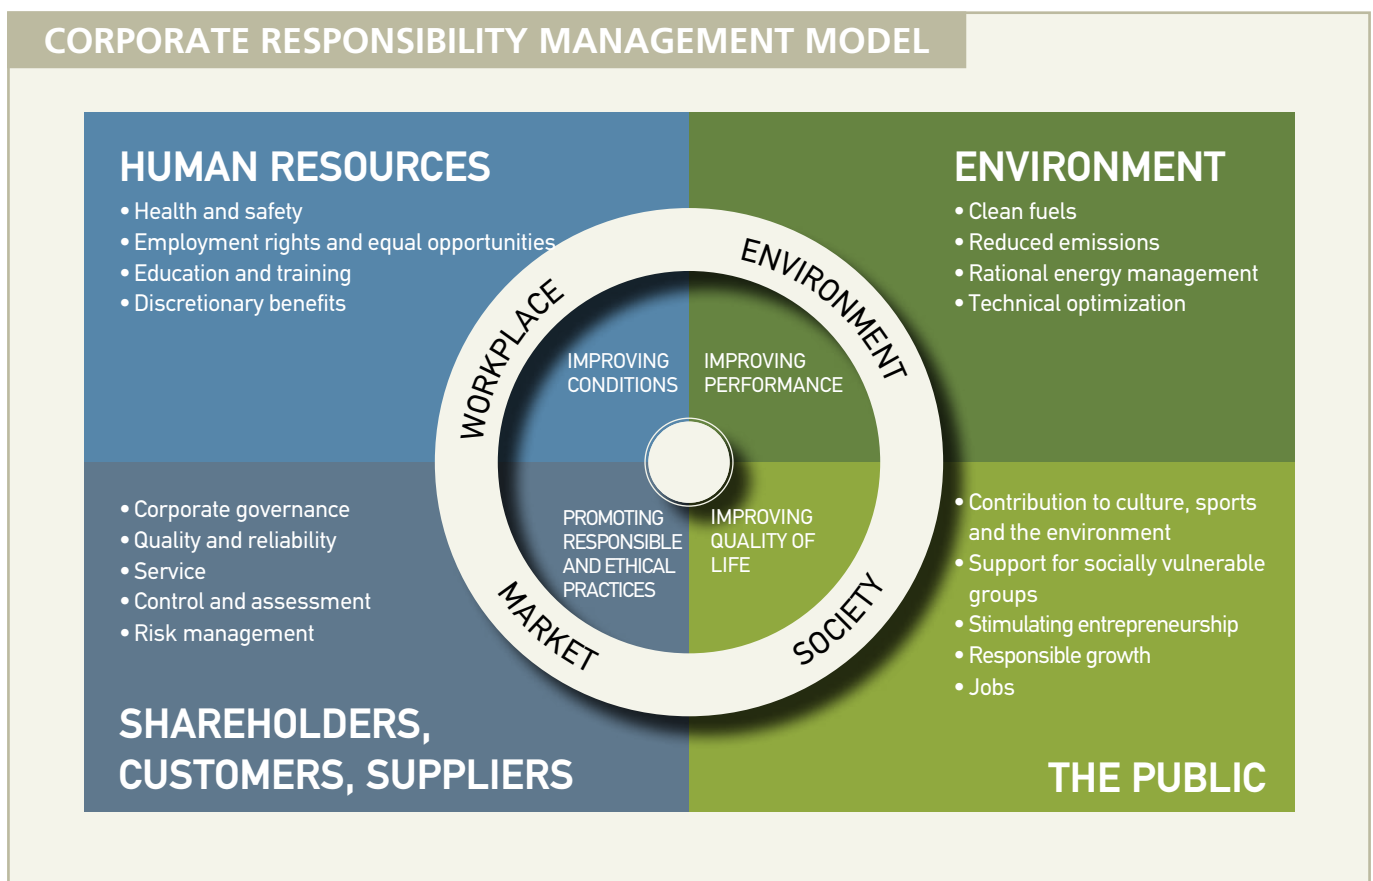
CORPORATE RESPONSIBILITY MANAGEMENT MODEL

HUMAN RESOURCES
• Health and safety
• Employment rights and equal opportunities
• Education and training
• Discretionary benefits

ENVIRONMENT
• Clean fuels
• Reduced emissions
• Rational energy management
• Technical optimization

WORKPLACE
ENVIRONMENT

IMPROVING CONDITIONS
IMPROVING PERFORMANCE
PROMOTING RESPONSIBLE AND ETHICAL PRACTICES
IMPROVING QUALITY OF LIFE

MARKET
SOCIETY

• Corporate governance
• Quality and reliability
• Service
• Control and assessment
• Risk management

SHAREHOLDERS, CUSTOMERS, SUPPLIERS

• Contribution to culture, sports and the environment
• Support for socially vulnerable groups
• Stimulating entrepreneurship
• Responsible growth
• Jobs

THE PUBLIC